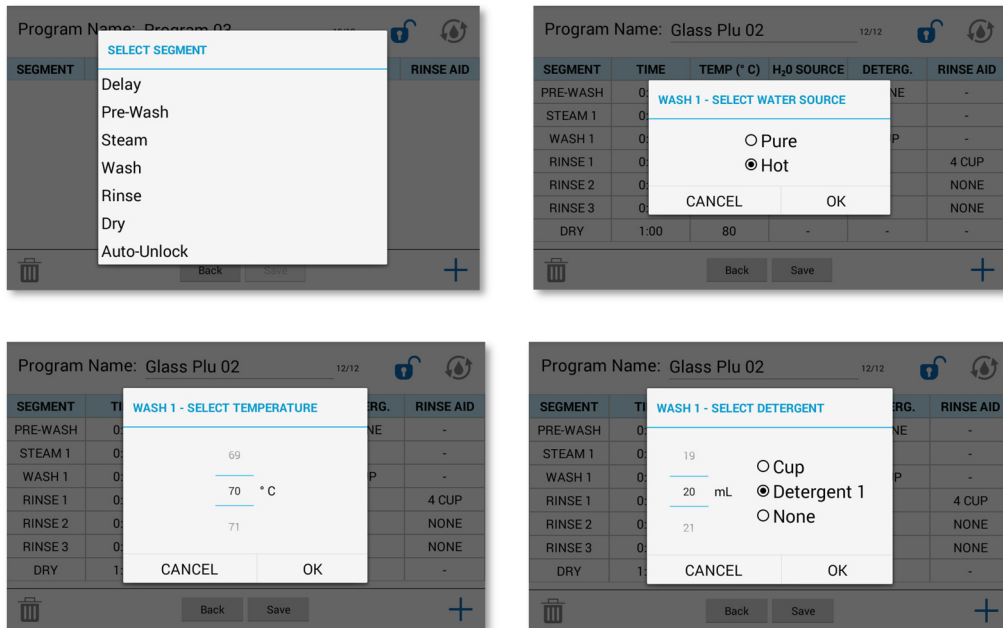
Program Name: Program 03

SEGMENT

RINSE AID

SELECT SEGMENT

Delay

Pre-Wash

Steam

Wash

Rinse

Dry

Auto-Unlock

Back Save

Program Name: Glass Plu 02 12/12

| SEGMENT | TIME | TEMP (° C) | $H_2O$ SOURCE | DETERG. | RINSE AID |
|---|---|---|---|---|---|
| PRE-WASH | 0: | | | NE | - |
| STEAM 1 | 0: | | | | - |
| WASH 1 | 0: | | | P | - |
| RINSE 1 | 0: | | | | 4 CUP |
| RINSE 2 | 0: | | | | NONE |
| RINSE 3 | 0: | | | | NONE |
| DRY | 1:00 | 80 | - | - | - |

WASH 1 - SELECT WATER SOURCE

Pure

Hot

CANCEL OK

Back Save

Program Name: Glass Plu 02 12/12

| SEGMENT | TI | | ERG. | RINSE AID |
|---|---|---|---|---|
| PRE-WASH | 0: | | NE | - |
| STEAM 1 | 0: | | | - |
| WASH 1 | 0: | | P | - |
| RINSE 1 | 0: | | | 4 CUP |
| RINSE 2 | 0: | | | NONE |
| RINSE 3 | 0: | | | NONE |
| DRY | 1: | | | - |

WASH 1 - SELECT TEMPERATURE

69

70 ° C

71

CANCEL OK

Back Save

Program Name: Glass Plu 02 12/12

| SEGMENT | TI | | ERG. | RINSE AID |
|---|---|---|---|---|
| PRE-WASH | 0: | | NE | - |
| STEAM 1 | 0: | | | - |
| WASH 1 | 0: | | P | - |
| RINSE 1 | 0: | | | 4 CUP |
| RINSE 2 | 0: | | | NONE |
| RINSE 3 | 0: | | | NONE |
| DRY | 1: | | | - |

WASH 1 - SELECT DETERGENT

19

20 mL

21

Cup

Detergent 1

None

CANCEL OK

Back Save